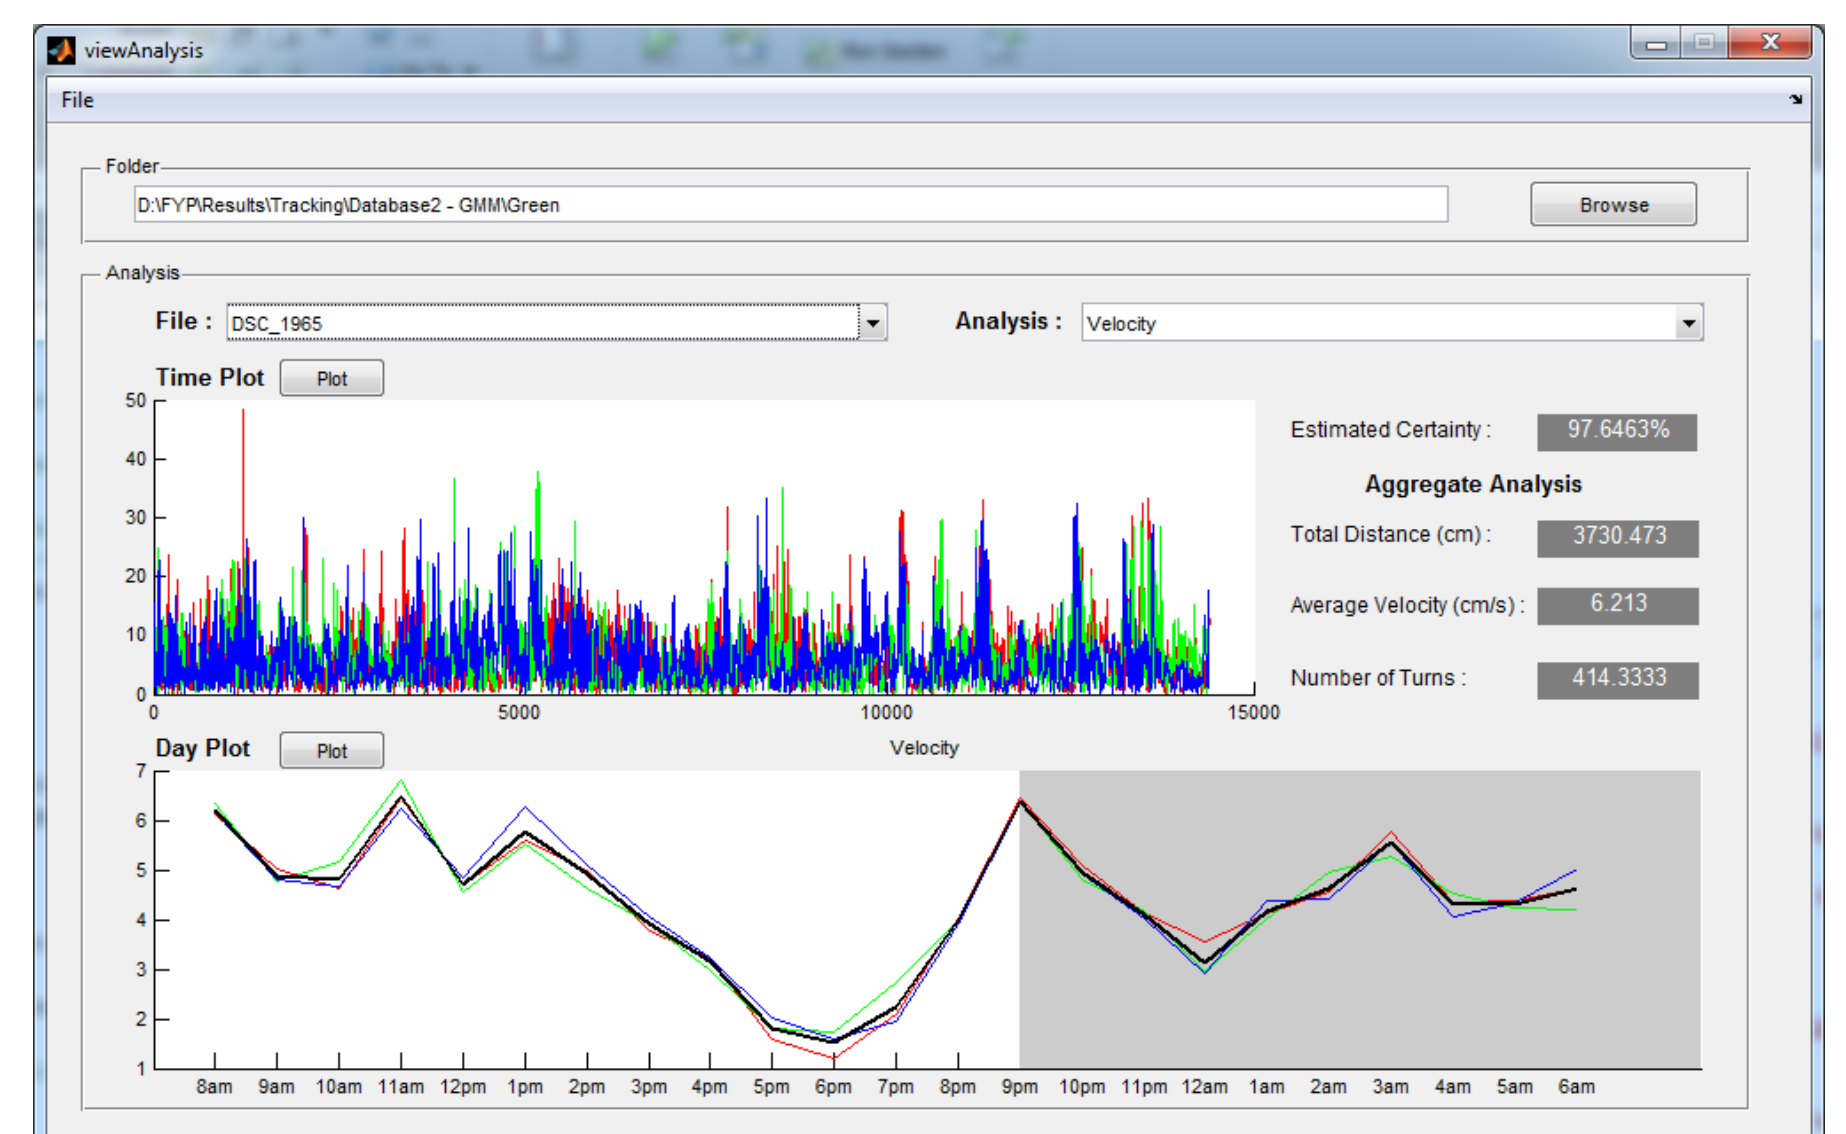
viewAnalysis

File

Folder

D:\FYP\Results\Tracking\Database2 - GMM\Green

Browse

Analysis

File : DSC_1965

Analysis : Velocity

Time Plot Plot

50
40
30
20
10
0

0 5000 10000 15000

Velocity

Estimated Certainty : 97.6463%

Aggregate Analysis

Total Distance (cm) : 3730.473

Average Velocity (cm/s) : 6.213

Number of Turns : 414.3333

Day Plot Plot

7
6
5
4
3
2
1

8am 9am 10am 11am 12pm 1pm 2pm 3pm 4pm 5pm 6pm 7pm 8pm 9pm 10pm 11pm 12am 1am 2am 3am 4am 5am 6am